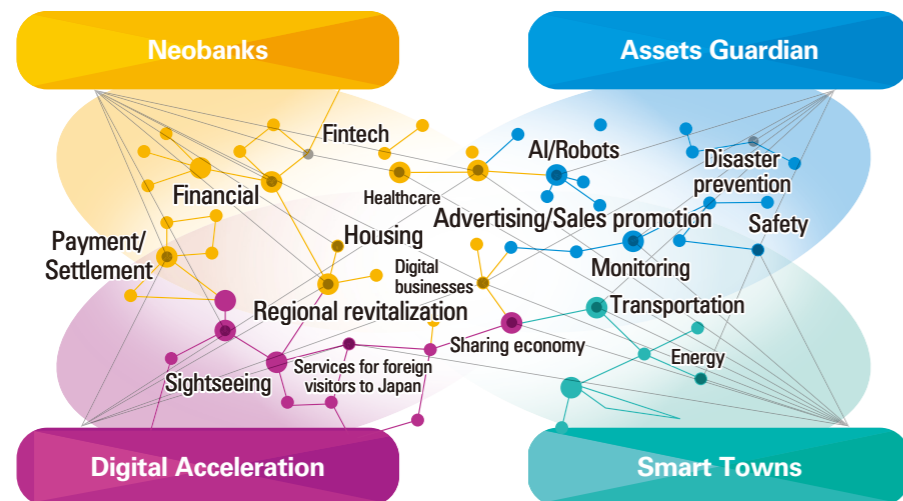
Neobanks

Assets Guardian

Fintech

AI/Robots

Disaster prevention

Financial

Healthcare

Advertising/Sales promotion

Safety

Payment/ Settlement

Housing

Monitoring

Digital businesses

Regional revitalization

Transportation

Sharing economy

Energy

Sightseeing

Services for foreign visitors to Japan

Digital Acceleration

Smart Towns